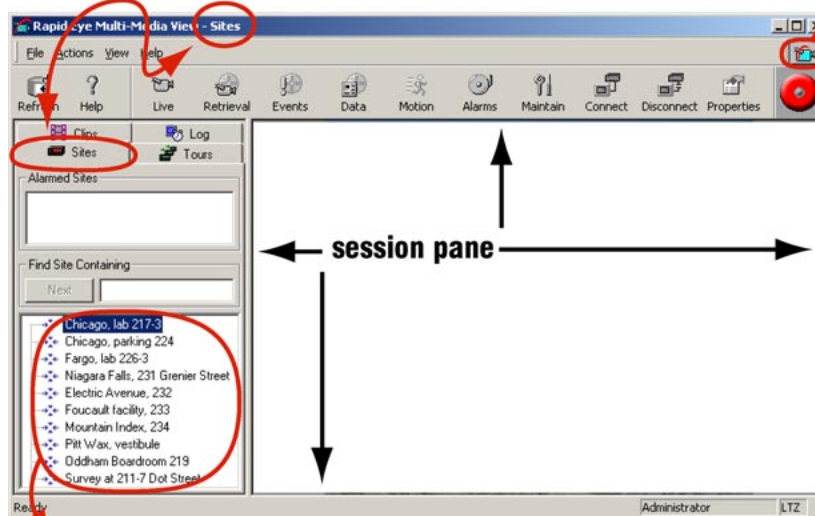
Rapid Eye Multi-Media View - Sites

File Actions View Help

Refresh Help Live Retrieval Events Data Motion Alarms Maintain Connect Disconnect Properties

Clips Log
Sites Tours

Alarmed Sites

Find Site Containing

Next

Chicago, lab 217-3
Chicago, parking 224
Fargo, lab 226-3
Niagara Falls, 231 Grenier Street
Electric Avenue, 232
Foucault facility, 233
Mountain Index, 234
Pitt Wax, vestibule
Oddham Boardroom 219
Survey at 211-7 Dot Street

session pane

Ready Administrator LTZ